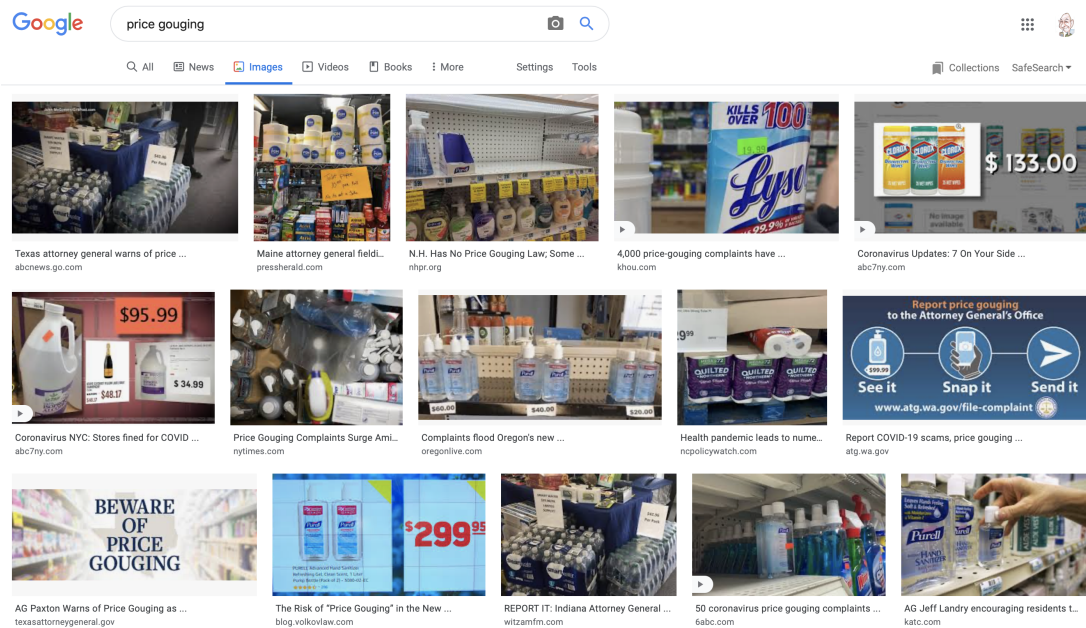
Google

price gouging

All News Images Videos Books More Settings Tools

Collections SafeSearch

Texas attorney general warns of price ...
abcnews.go.com

Maine attorney general fieldi...
pressherald.com

N.H. Has No Price Gouging Law; Some ...
nhpr.org

KILLS OVER 100
Lysol

4,000 price-gouging complaints have ...
khou.com

$ 133.00

Coronavirus Updates: 7 On Your Side ...
abc7ny.com

$95.99
$48.17
$ 34.99

Coronavirus NYC: Stores fined for COVID ...
abc7ny.com

Price Gouging Complaints Surge Ami...
nytimes.com

$60.00 $40.00 $20.00

Complaints flood Oregon's new ...
oregonlive.com

QUILTED QUILTED QUILTED

Health pandemic leads to nume...
ncpolicywatch.com

Report price gouging to the Attorney General's Office
$99.99
See it Snap it Send it
www.atg.wa.gov/file-complaint

Report COVID-19 scams, price gouging ...
atg.wa.gov

BEWARE OF PRICE GOUGING

AG Paxton Warns of Price Gouging as ...
texasattorneygeneral.gov

Purell
$299.95

The Risk of "Price Gouging" in the New ...
blog.volkovlaw.com

REPORT IT: Indiana Attorney General ...
witzamfm.com

50 coronavirus price gouging complaints ...
6abc.com

Purell HAND SANITIZER

AG Jeff Landry encouraging residents t...
katc.com